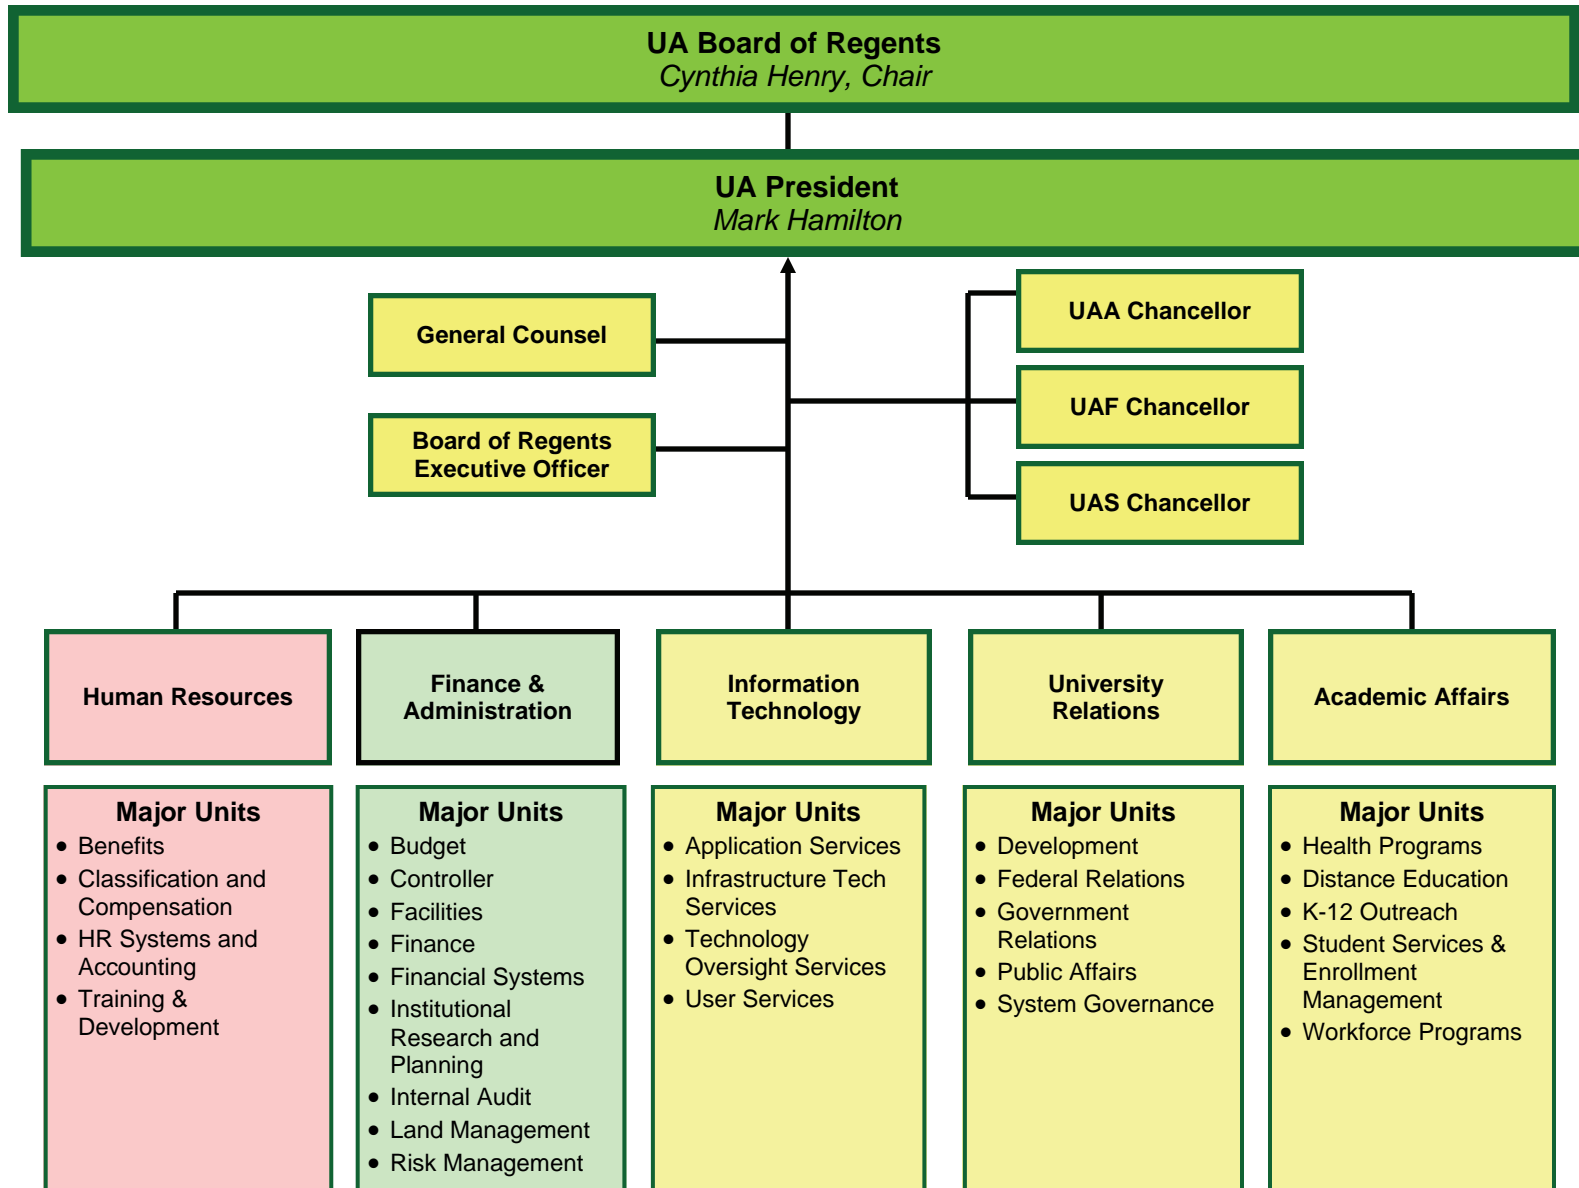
UA Board of Regents
Cynthia Henry, Chair

UA President
Mark Hamilton

General Counsel

Board of Regents Executive Officer

UAA Chancellor

UAF Chancellor

UAS Chancellor

Human Resources

Finance & Administration

Information Technology

University Relations

Academic Affairs

Major Units
- Benefits
- Classification and Compensation
- HR Systems and Accounting
- Training & Development

Major Units
- Budget
- Controller
- Facilities
- Finance
- Financial Systems
- Institutional Research and Planning
- Internal Audit
- Land Management
- Risk Management

Major Units
- Application Services
- Infrastructure Tech Services
- Technology Oversight Services
- User Services

Major Units
- Development
- Federal Relations
- Government Relations
- Public Affairs
- System Governance

Major Units
- Health Programs
- Distance Education
- K-12 Outreach
- Student Services & Enrollment Management
- Workforce Programs